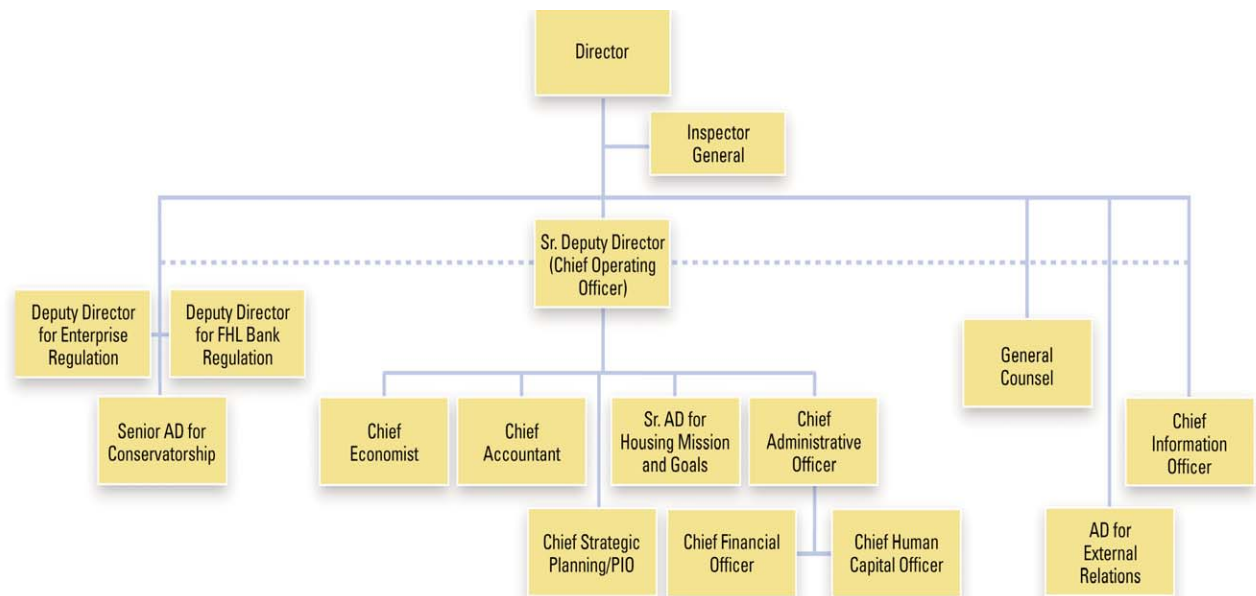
Director

Inspector General

Sr. Deputy Director (Chief Operating Officer)

Deputy Director for Enterprise Regulation

Deputy Director for FHL Bank Regulation

Senior AD for Conservatorship

Chief Economist

Chief Accountant

Sr. AD for Housing Mission and Goals

Chief Administrative Officer

General Counsel

Chief Information Officer

Chief Strategic Planning/PIO

Chief Financial Officer

Chief Human Capital Officer

AD for External Relations